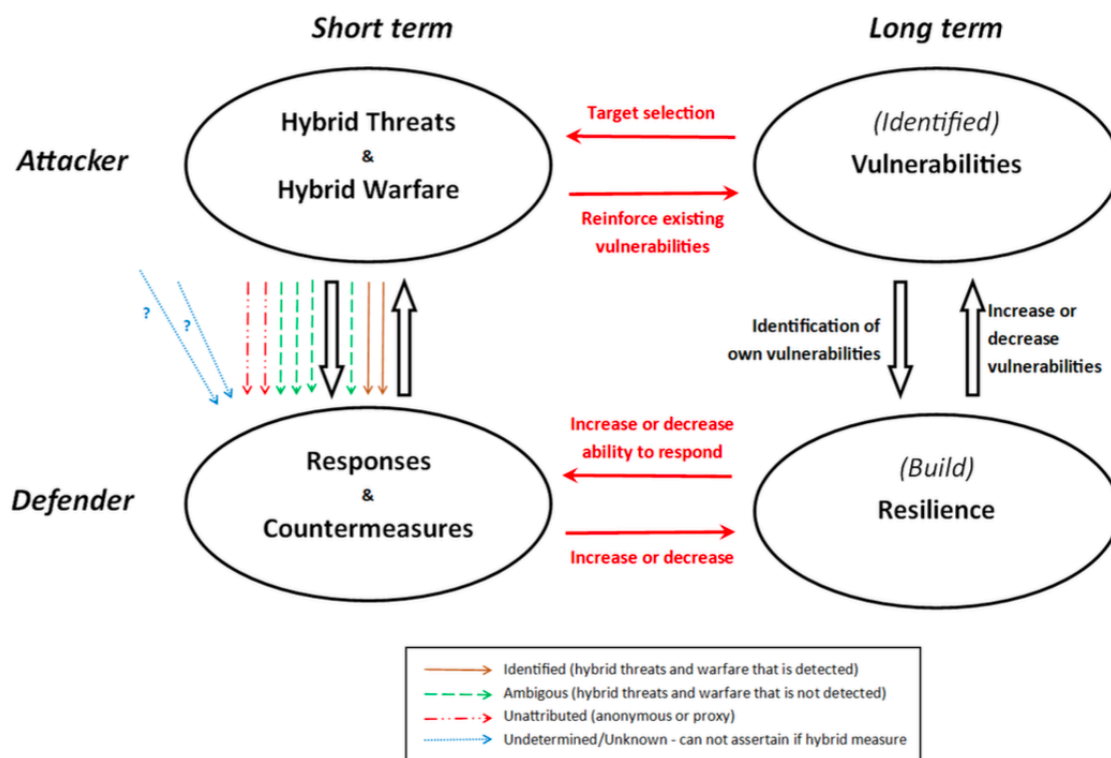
Short term

Long term

Attacker

Hybrid Threats
&
Hybrid Warfare

Target selection

Reinforce existing vulnerabilities

(Identified)
Vulnerabilities

?

?

Identification of own vulnerabilities

Increase or decrease vulnerabilities

Defender

Responses
&
Countermeasures

Increase or decrease ability to respond

Increase or decrease

(Build)
Resilience

Identified (hybrid threats and warfare that is detected)
Ambigous (hybrid threats and warfare that is not detected)
Unattributed (anonymous or proxy)
Undetermined/Unknown - can not assertain if hybrid measure